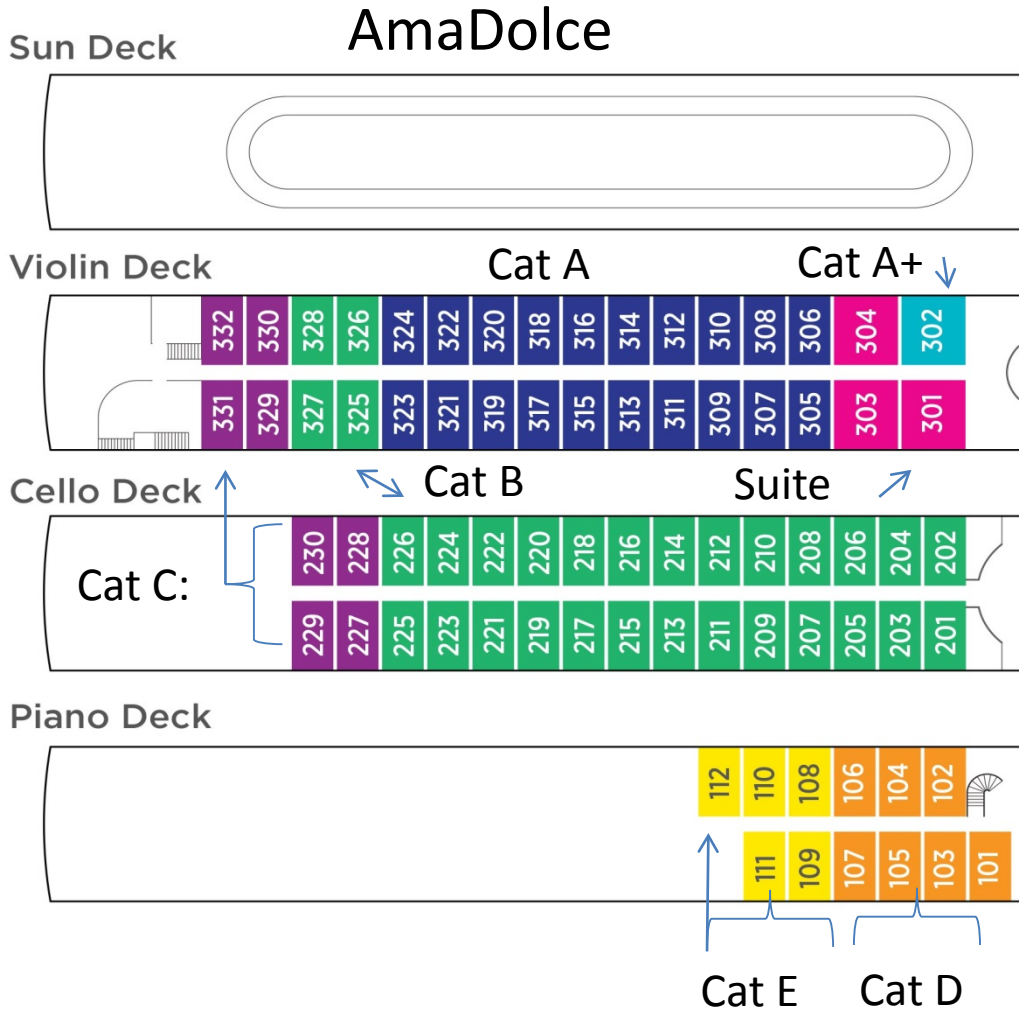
AmaDolce

Sun Deck

Violin Deck

Cat A

Cat A+

332 330 328 326 324 322 320 318 316 314 312 310 308 306 304 302

331 329 327 325 323 321 319 317 315 313 311 309 307 305 303 301

Cat B

Suite

Cello Deck

Cat C:

230 228 226 224 222 220 218 216 214 212 210 208 206 204 202

229 227 225 223 221 219 217 215 213 211 209 207 205 203 201

Piano Deck

112 110 108 106 104 102

111 109 107 105 103 101

Cat E

Cat D